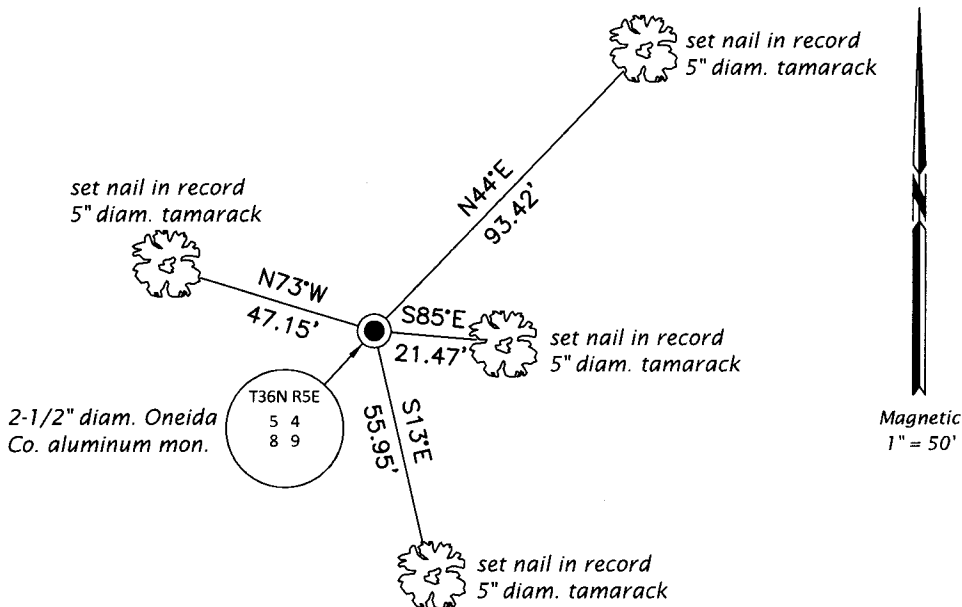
set nail in record
5" diam. tamarack

N44°E
93.42'

set nail in record
5" diam. tamarack

N73°W
47.15'

S85°E
21.47'

set nail in record
5" diam. tamarack

T36N R5E
5 4
8 9

2-1/2" diam. Oneida Co. aluminum mon.

S13°E
55.95'

set nail in record
5" diam. tamarack

N

Magnetic
1" = 50'